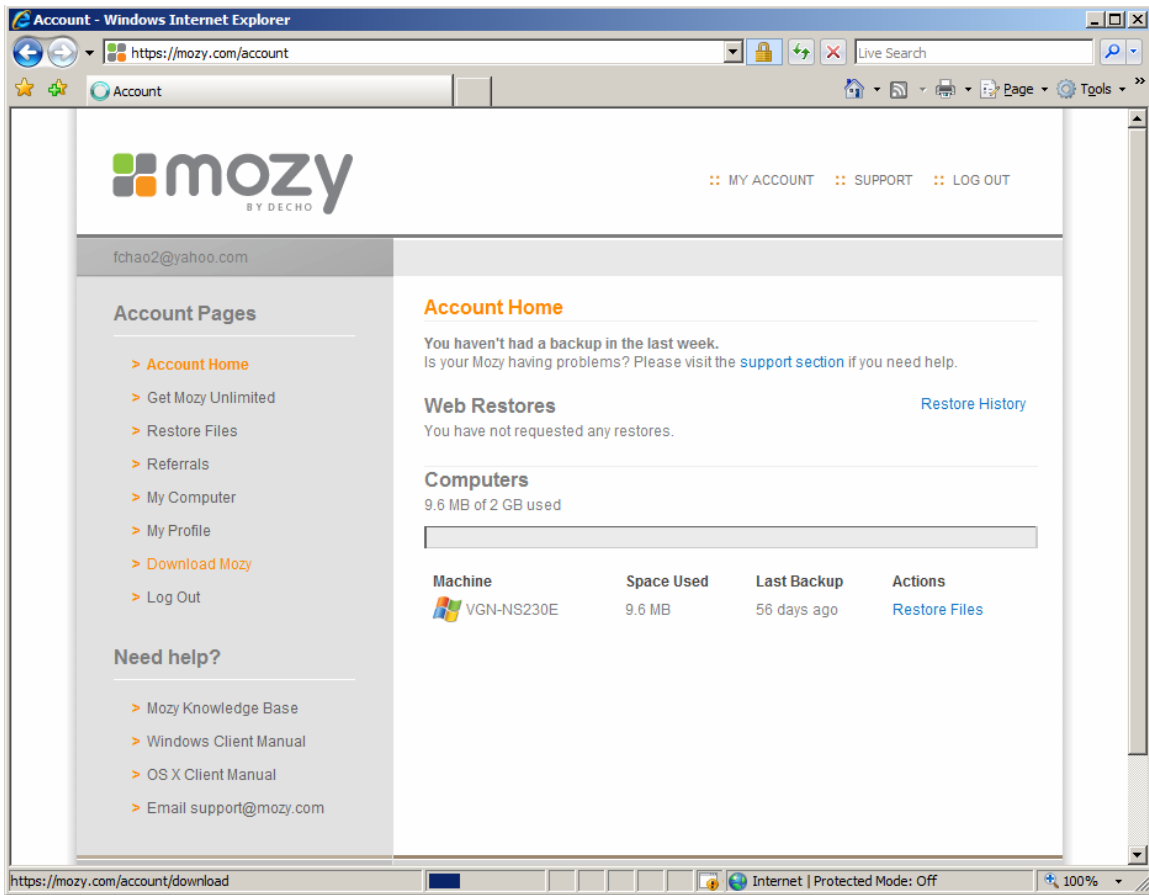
Account - Windows Internet Explorer

https://mozy.com/account

Live Search

Account

Page Tools

mozy
BY DECHO

:: MY ACCOUNT :: SUPPORT :: LOG OUT

fchao2@yahoo.com

Account Pages

> Account Home
> Get Mozy Unlimited
> Restore Files
> Referrals
> My Computer
> My Profile
> Download Mozy
> Log Out

Need help?

> Mozy Knowledge Base
> Windows Client Manual
> OS X Client Manual
> Email support@mozy.com

Account Home

You haven't had a backup in the last week.
Is your Mozy having problems? Please visit the support section if you need help.

Web Restores

Restore History

You have not requested any restores.

Computers

9.6 MB of 2 GB used

| Machine | Space Used | Last Backup | Actions |
|---|---|---|---|
| VGN-NS230E | 9.6 MB | 56 days ago | Restore Files |

https://mozy.com/account/download

Internet | Protected Mode: Off

100%